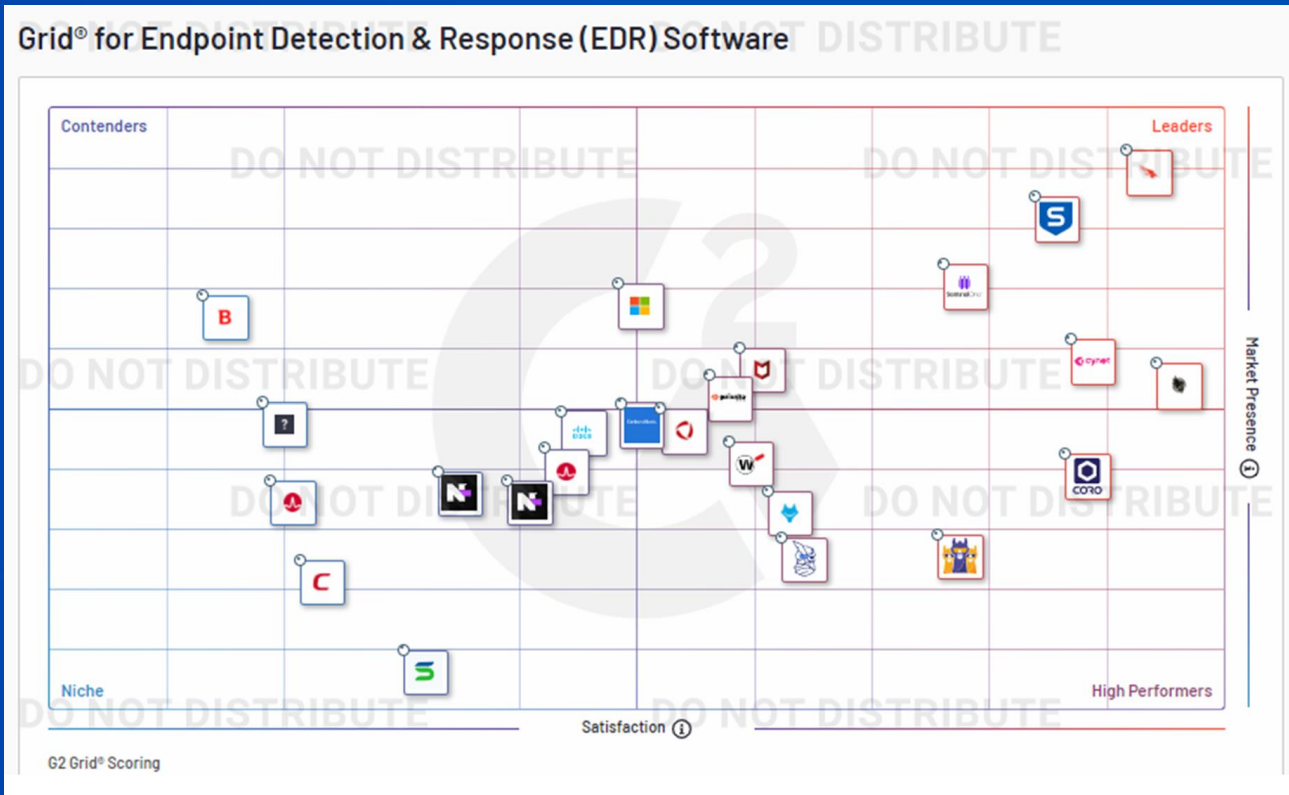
Grid® for Endpoint Detection & Response (EDR) Software

DO NOT DISTRIBUTE

Contenders

Leaders

DO NOT DISTRIBUTE

DO NOT DISTRIBUTE

B

DO NOT DISTRIBUTE

DO NOT DISTRIBUTE

cynet

?

CORO

DO NOT DISTRIBUTE

DO NOT DISTRIBUTE

C

S

Niche

High Performers

DO NOT DISTRIBUTE

DO NOT DISTRIBUTE

Satisfaction

Market Presence

G2 Grid® Scoring